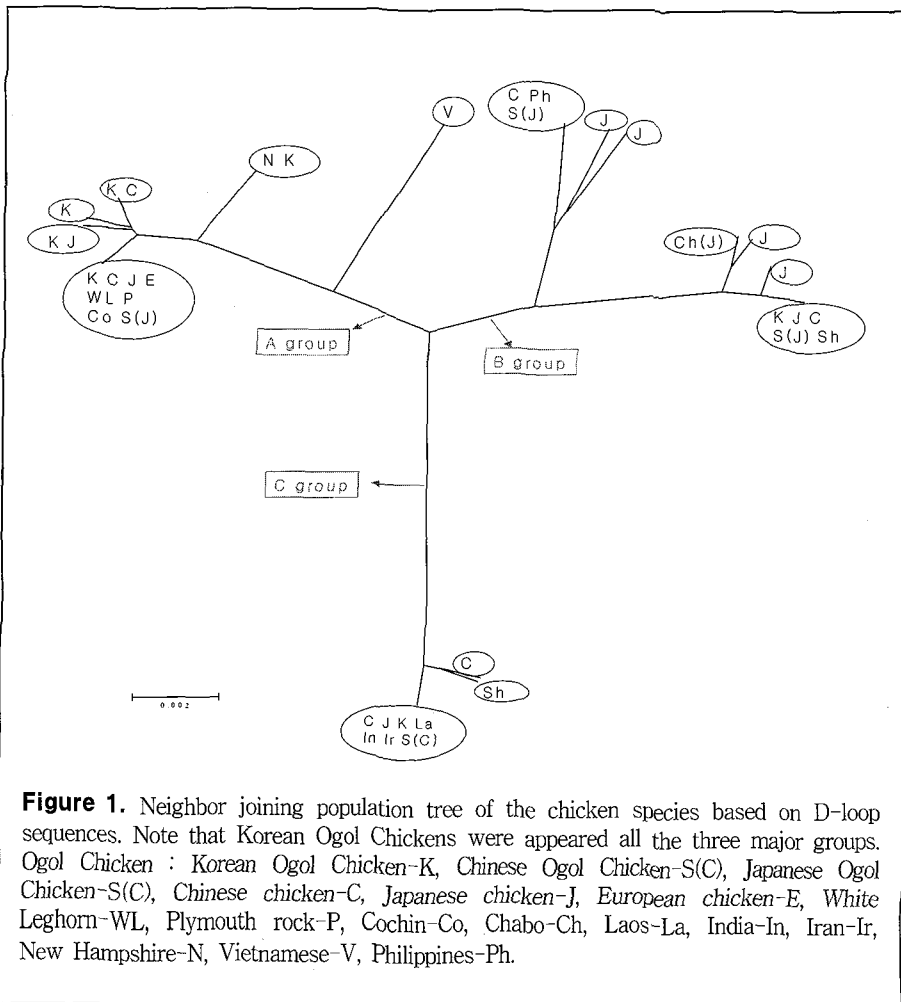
V

C Ph
S(J)

J

J

N K

K C

K

K J

K C J E
WL P
Co S(J)

Ch(J)

J

J

K J C
S(J) Sh

A group

B group

C group

C

Sh

0.002

C J K La
In Ir S(C)

**Figure 1.** Neighbor joining population tree of the chicken species based on D-loop sequences. Note that Korean Ogol Chickens were appeared all the three major groups. Ogol Chicken : Korean Ogol Chicken-K, Chinese Ogol Chicken-S(C), Japanese Ogol Chicken-S(C), Chinese chicken-C, Japanese chicken-J, European chicken-E, White Leghorn-WL, Plymouth rock-P, Cochin-Co, Chabo-Ch, Laos-La, India-In, Iran-Ir, New Hampshire-N, Vietnamese-V, Philippines-Ph.